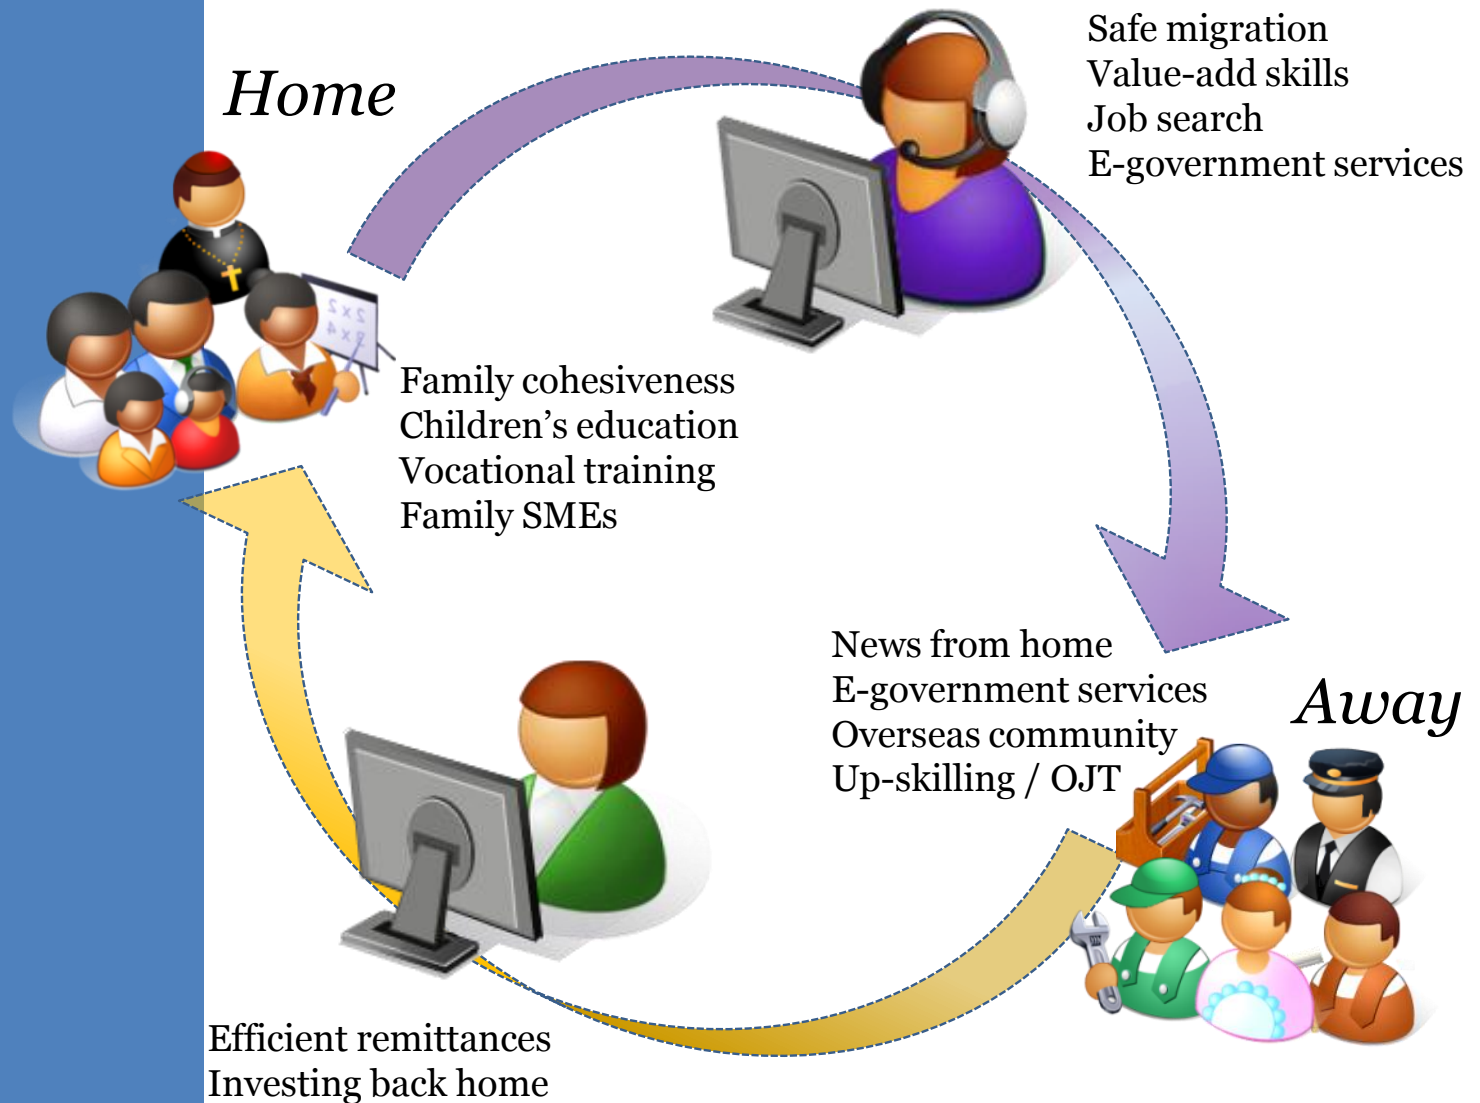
Home

Safe migration
Value-add skills
Job search
E-government services

Family cohesiveness
Children’s education
Vocational training
Family SMEs

News from home
E-government services
Overseas community
Up-skilling / OJT

Away

Efficient remittances
Investing back home